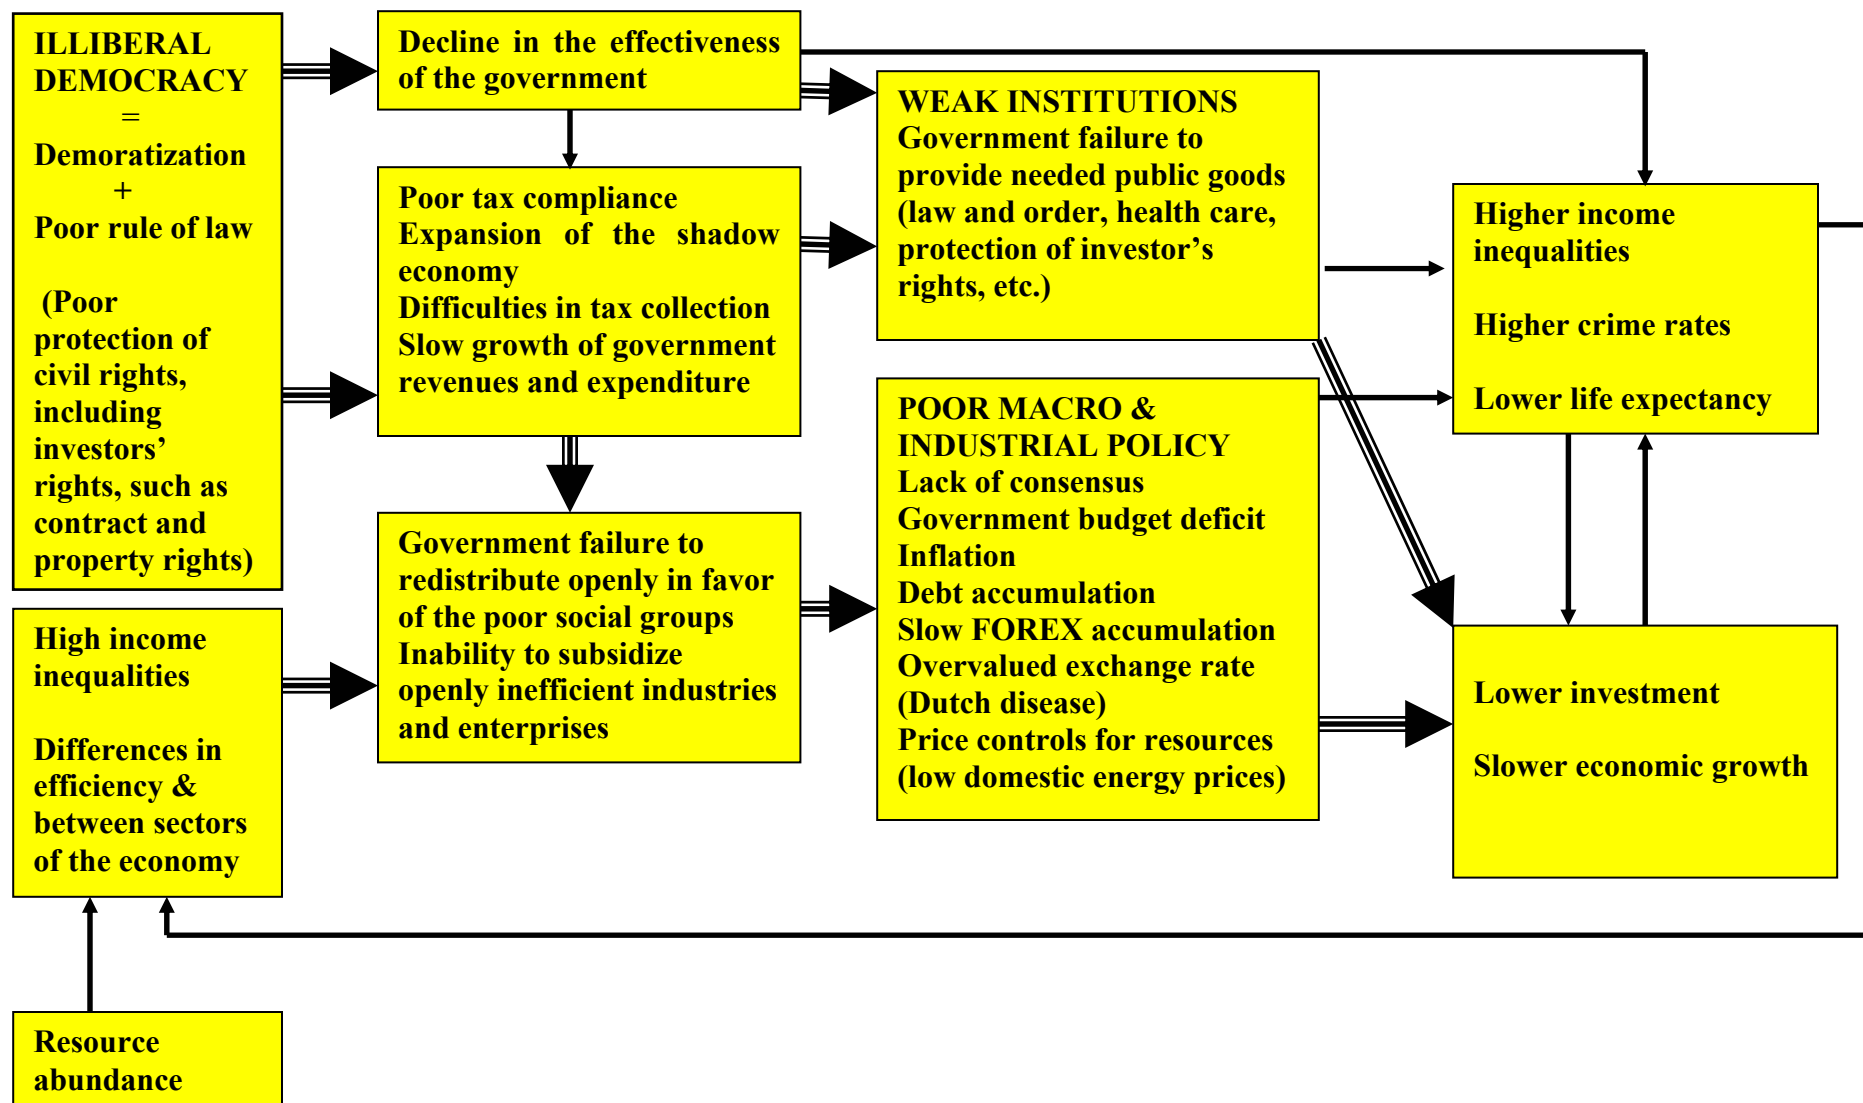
ILLIBERAL DEMOCRACY
=
Demoratization
+
Poor rule of law

(Poor protection of civil rights, including investors' rights, such as contract and property rights)

Decline in the effectiveness of the government

Poor tax compliance
Expansion of the shadow economy
Difficulties in tax collection
Slow growth of government revenues and expenditure

WEAK INSTITUTIONS
Government failure to provide needed public goods (law and order, health care, protection of investor's rights, etc.)

Higher income inequalities

Higher crime rates

Lower life expectancy

High income inequalities

Differences in efficiency & between sectors of the economy

Government failure to redistribute openly in favor of the poor social groups
Inability to subsidize openly inefficient industries and enterprises

POOR MACRO & INDUSTRIAL POLICY
Lack of consensus
Government budget deficit
Inflation
Debt accumulation
Slow FOREX accumulation
Overvalued exchange rate (Dutch disease)
Price controls for resources (low domestic energy prices)

Lower investment

Slower economic growth

Resource abundance